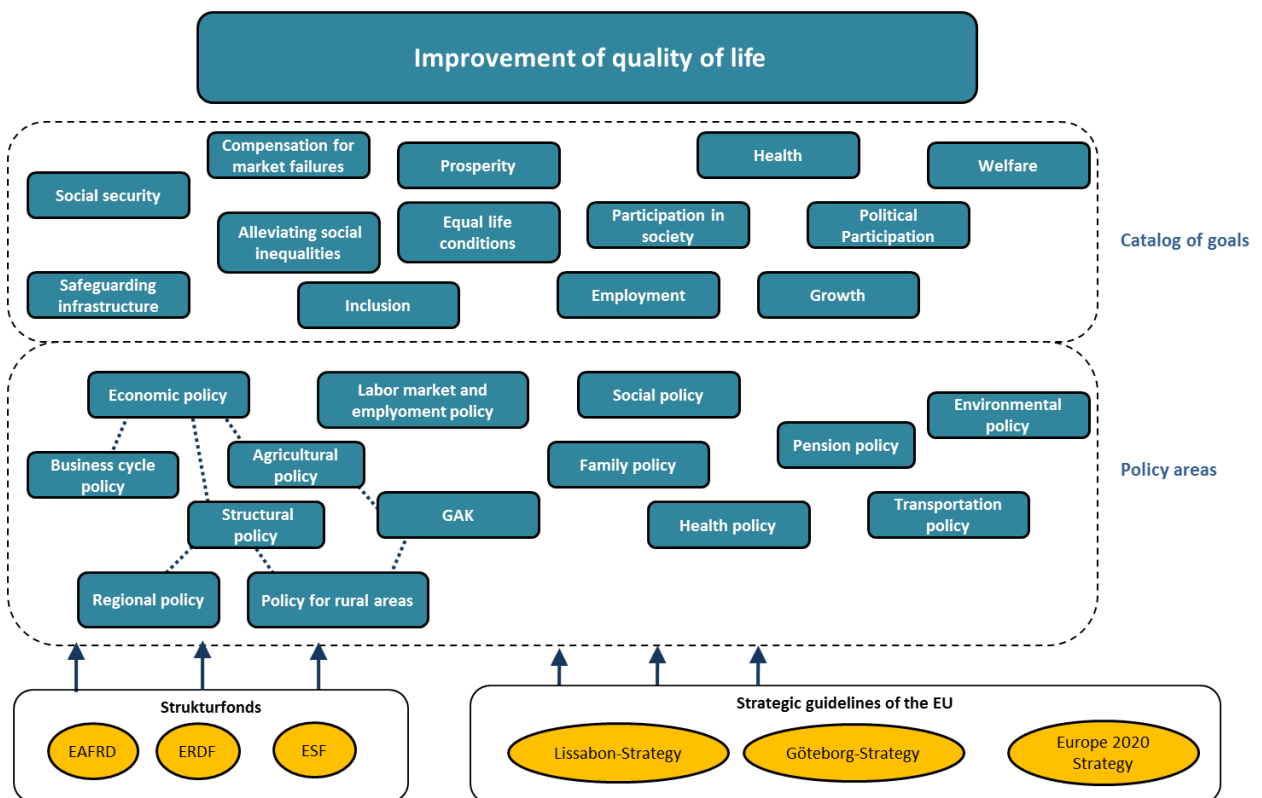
Improvement of quality of life

Compensation for market failures

Prosperity

Health

Welfare

Social security

Alleviating social inequalities

Equal life conditions

Participation in society

Political Participation

Catalog of goals

Safeguarding infrastructure

Inclusion

Employment

Growth

Economic policy

Labor market and emplyoment policy

Social policy

Environmental policy

Pension policy

Business cycle policy

Agricultural policy

Family policy

Policy areas

GAK

Structural policy

Health policy

Transportation policy

Regional policy

Policy for rural areas

Strukturfonds

EAFRD

ERDF

ESF

Strategic guidelines of the EU

Lissabon-Strategy

Göteborg-Strategy

Europe 2020 Strategy